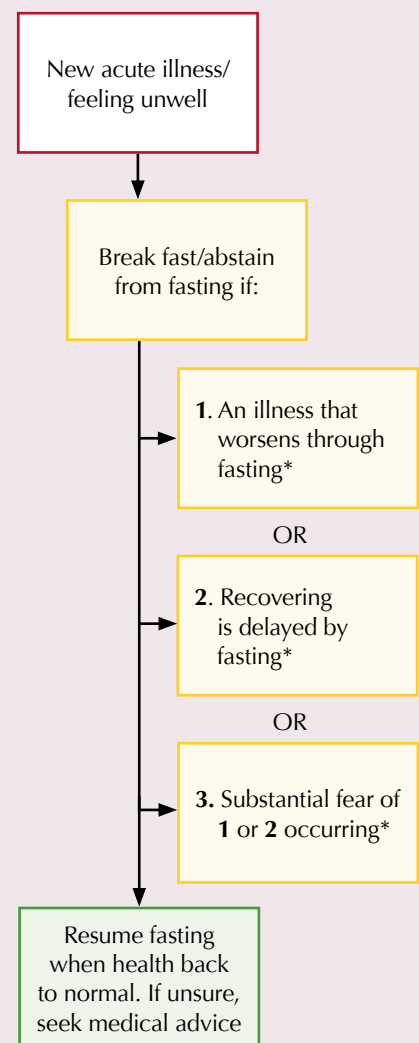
New acute illness/ feeling unwell

Break fast/abstain from fasting if:

**1**. An illness that worsens through fasting*

OR

**2**. Recovering is delayed by fasting*

OR

**3.** Substantial fear of **1** or **2** occurring*

Resume fasting when health back to normal. If unsure, seek medical advice